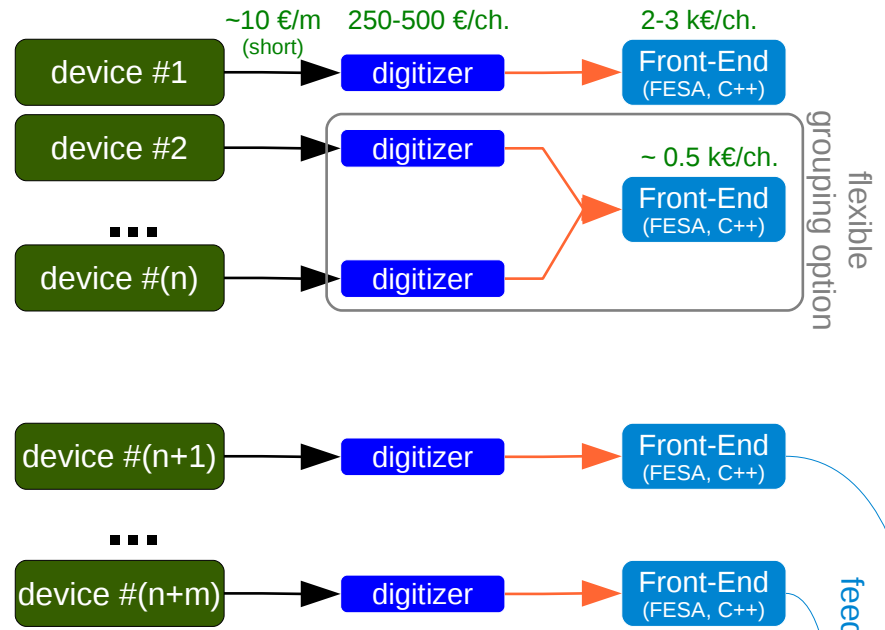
~10 €/m
(short)

250-500 €/ch.

2-3 k€/ch.

device #1

digitizer

Front-End
(FESA, C++)

device #2

digitizer

~ 0.5 k€/ch.

Front-End
(FESA, C++)

...

device #(n)

digitizer

flexible
grouping option

device #(n+1)

digitizer

Front-End
(FESA, C++)

...

device #(n+m)

digitizer

Front-End
(FESA, C++)

feed